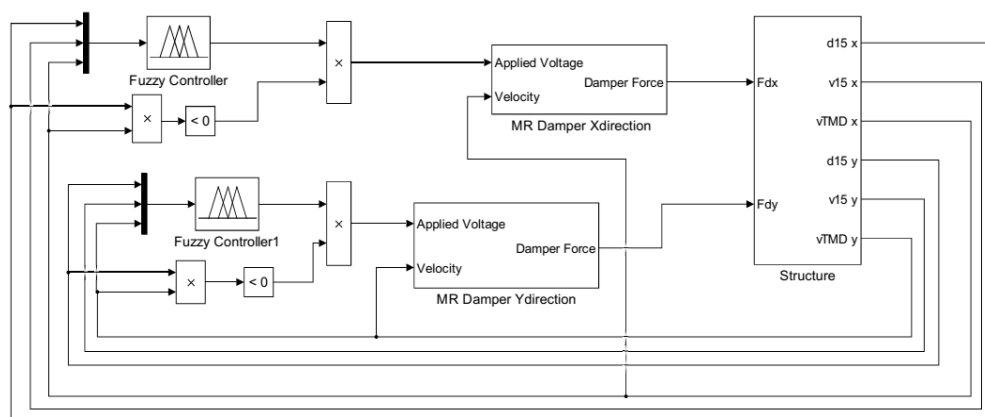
Fuzzy Controller

×

×

< 0

Applied Voltage

Velocity

Damper Force

MR Damper Xdirection

Fdx

Fdy

d15 x

v15 x

vTMD x

d15 y

v15 y

vTMD y

Structure

Fuzzy Controller1

×

×

< 0

Applied Voltage

Velocity

Damper Force

MR Damper Ydirection